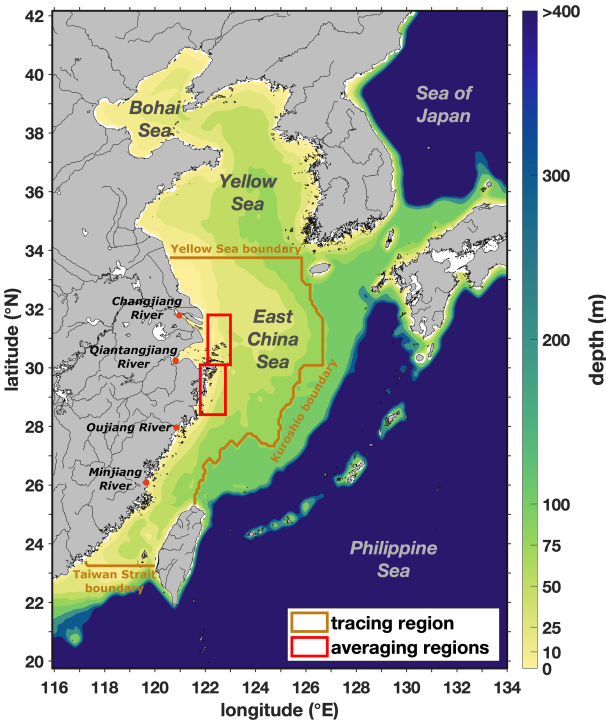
Bohai Sea

Sea of Japan

Yellow Sea

Yellow Sea boundary

Changjiang River

Qiantangjiang River

East China Sea

Kuroshio boundary

Oujiang River

Minjiang River

Philippine Sea

Taiwan Strait boundary

tracing region

averaging regions

latitude (°N)

longitude (°E)

depth (m)

42
40
38
36
34
32
30
28
26
24
22
20

116 118 120 122 124 126 128 130 132 134

>400
300
200
100
75
50
25
10
0